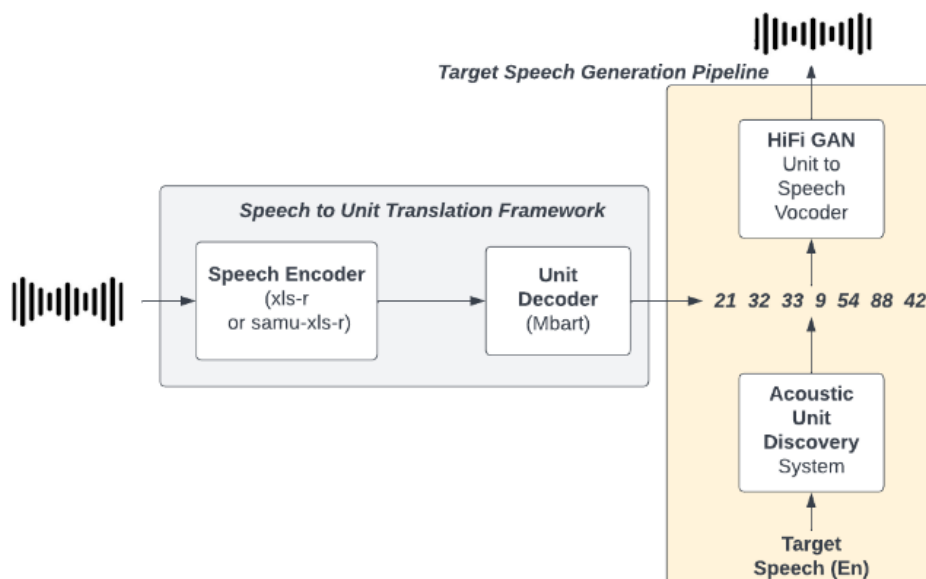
Target Speech Generation Pipeline

HiFi GAN
Unit to Speech Vocoder

Speech to Unit Translation Framework

Speech Encoder
(xls-r or samu-xls-r)

Unit Decoder
(Mbart)

21 32 33 9 54 88 42

Acoustic Unit Discovery System

Target Speech (En)